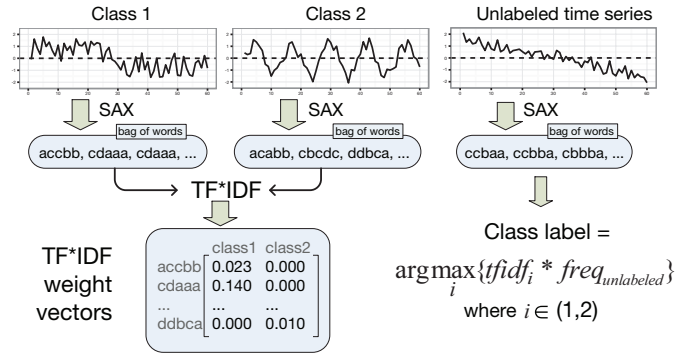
Class 1

Class 2

Unlabeled time series

SAX

SAX

SAX

bag of words

accbb, cdaaa, cdaaa, ...

bag of words

acabb, cbcdc, ddbca, ...

ccbaa, ccbba, cbbba, ...

TF*IDF

TF*IDF weight vectors

| | class1 | class2 |
|---|---|---|
| accbb | 0.023 | 0.000 |
| cdaaa | 0.140 | 0.000 |
| ... | ... | ... |
| ddbca | 0.000 | 0.010 |

Class label =

$\arg\max_{i}\{tfidf_i * freq_{unlabeled}\}$

where $i \in (1,2)$